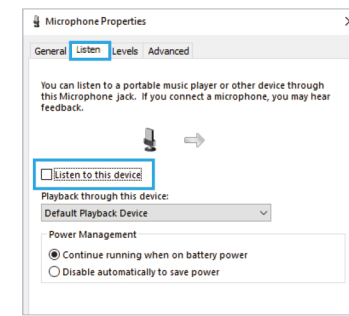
Microphone Properties

General Listen Levels Advanced

You can listen to a portable music player or other device through this Microphone jack. If you connect a microphone, you may hear feedback.

Listen to this device

Playback through this device:

Default Playback Device

Power Management

Continue running when on battery power

Disable automatically to save power